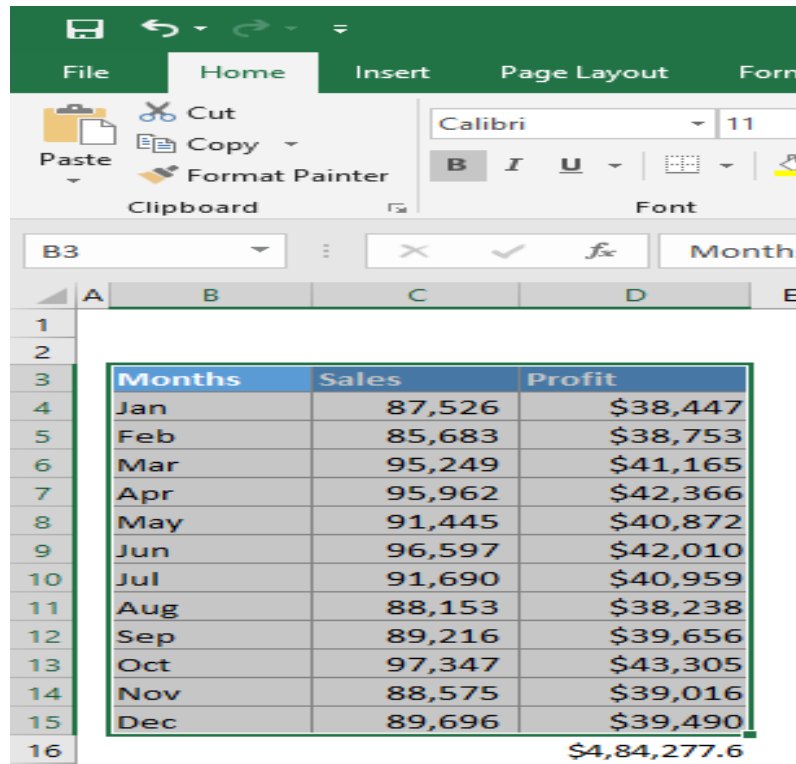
File Home Insert Page Layout Form

Paste

Cut

Copy

Format Painter

Clipboard

Calibri

11

B I U

Font

B3

$f_x$

Month

| | A | B | C | D | E |
|---|---|---|---|---|---|
| 1 | | | | | |
| 2 | | | | | |
| 3 | | Months | Sales | Profit | |
| 4 | | Jan | 87,526 | $38,447 | |
| 5 | | Feb | 85,683 | $38,753 | |
| 6 | | Mar | 95,249 | $41,165 | |
| 7 | | Apr | 95,962 | $42,366 | |
| 8 | | May | 91,445 | $40,872 | |
| 9 | | Jun | 96,597 | $42,010 | |
| 10 | | Jul | 91,690 | $40,959 | |
| 11 | | Aug | 88,153 | $38,238 | |
| 12 | | Sep | 89,216 | $39,656 | |
| 13 | | Oct | 97,347 | $43,305 | |
| 14 | | Nov | 88,575 | $39,016 | |
| 15 | | Dec | 89,696 | $39,490 | |
| 16 | | | | $4,84,277.6 | |